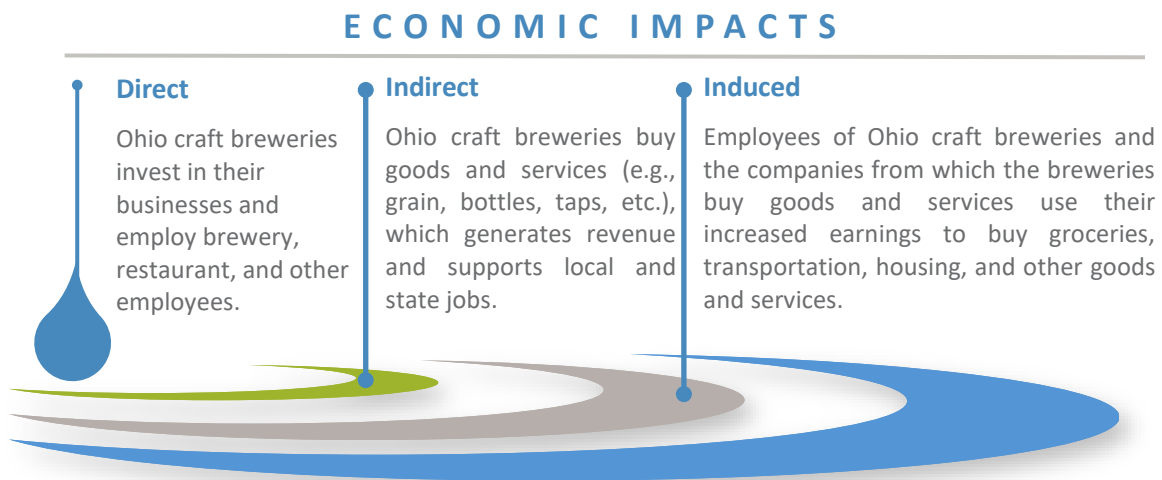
ECONOMIC IMPACTS

Direct

Ohio craft breweries invest in their businesses and employ brewery, restaurant, and other employees.

Indirect

Ohio craft breweries buy goods and services (e.g., grain, bottles, taps, etc.), which generates revenue and supports local and state jobs.

Induced

Employees of Ohio craft breweries and the companies from which the breweries buy goods and services use their increased earnings to buy groceries, transportation, housing, and other goods and services.